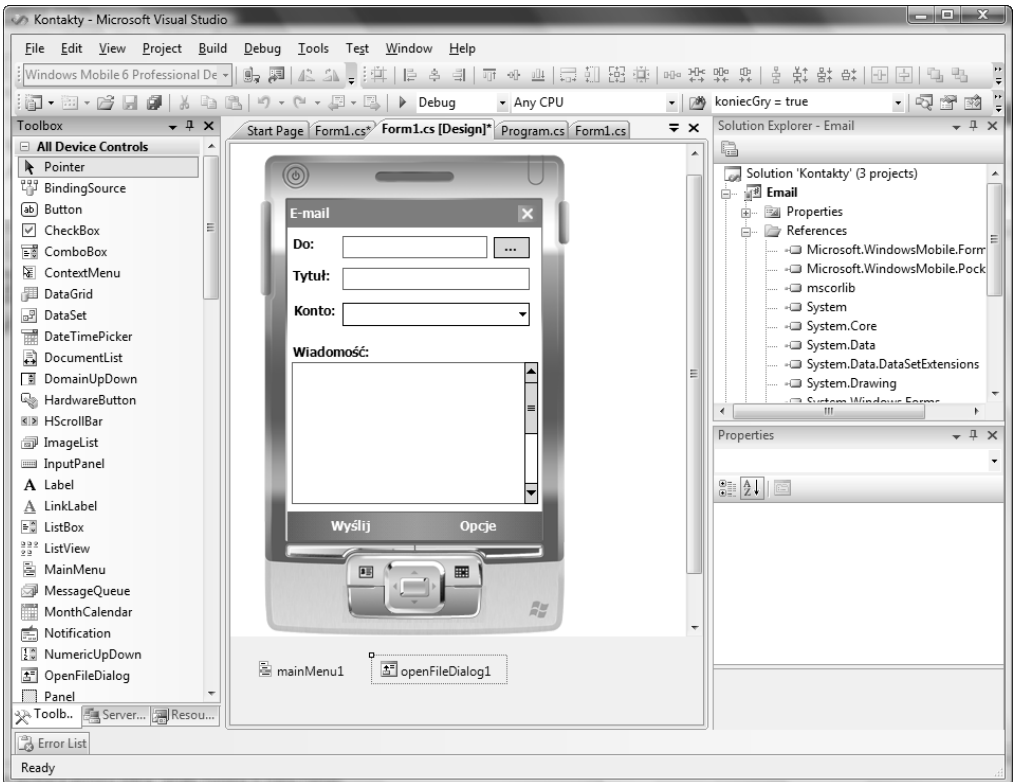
Kontakty - Microsoft Visual Studio

File Edit View Project Build Debug Tools Test Window Help

Windows Mobile 6 Professional De

Debug Any CPU koniecGry = true

Toolbox

All Device Controls
Pointer
BindingSource
Button
CheckBox
ComboBox
ContextMenu
DataGrid
DataSet
DateTimePicker
DocumentList
DomainUpDown
HardwareButton
HScrollBar
ImageList
InputPanel
Label
LinkLabel
ListBox
ListView
MainMenu
MessageQueue
MonthCalendar
Notification
NumericUpDown
OpenFileDialog
Panel

Toolb... Server... Resou...

Start Page Form1.cs* Form1.cs [Design]* Program.cs Form1.cs

E-mail
Do: ...
Tytuł:
Konto:
Wiadomość:
Wyślij Opcje

mainMenu1 openFileDialog1

Solution Explorer - Email

Solution 'Kontakty' (3 projects)
Email
Properties
References
Microsoft.WindowsMobile.Form
Microsoft.WindowsMobile.Pock
mscorlib
System
System.Core
System.Data
System.Data.DataSetExtensions
System.Drawing
System.Windows.Forms

Properties

Error List

Ready